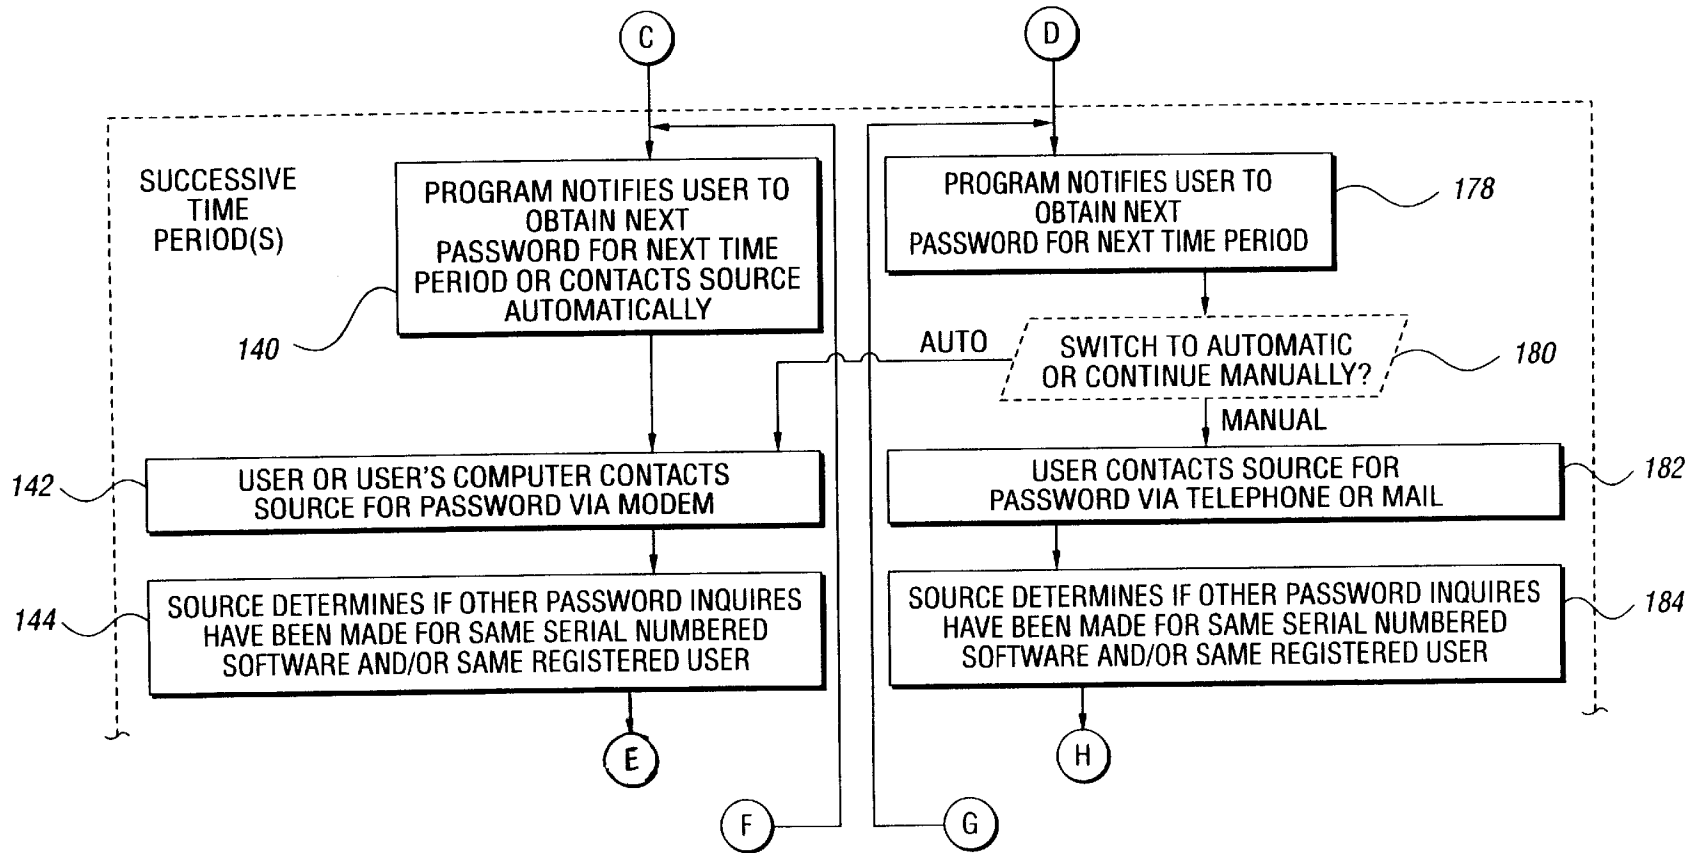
C

D

SUCCESSIVE TIME PERIOD(S)

PROGRAM NOTIFIES USER TO OBTAIN NEXT PASSWORD FOR NEXT TIME PERIOD OR CONTACTS SOURCE AUTOMATICALLY

140

PROGRAM NOTIFIES USER TO OBTAIN NEXT PASSWORD FOR NEXT TIME PERIOD

178

AUTO

SWITCH TO AUTOMATIC OR CONTINUE MANUALLY?

180

MANUAL

142

USER OR USER'S COMPUTER CONTACTS SOURCE FOR PASSWORD VIA MODEM

USER CONTACTS SOURCE FOR PASSWORD VIA TELEPHONE OR MAIL

182

144

SOURCE DETERMINES IF OTHER PASSWORD INQUIRES HAVE BEEN MADE FOR SAME SERIAL NUMBERED SOFTWARE AND/OR SAME REGISTERED USER

SOURCE DETERMINES IF OTHER PASSWORD INQUIRES HAVE BEEN MADE FOR SAME SERIAL NUMBERED SOFTWARE AND/OR SAME REGISTERED USER

184

E

H

F

G